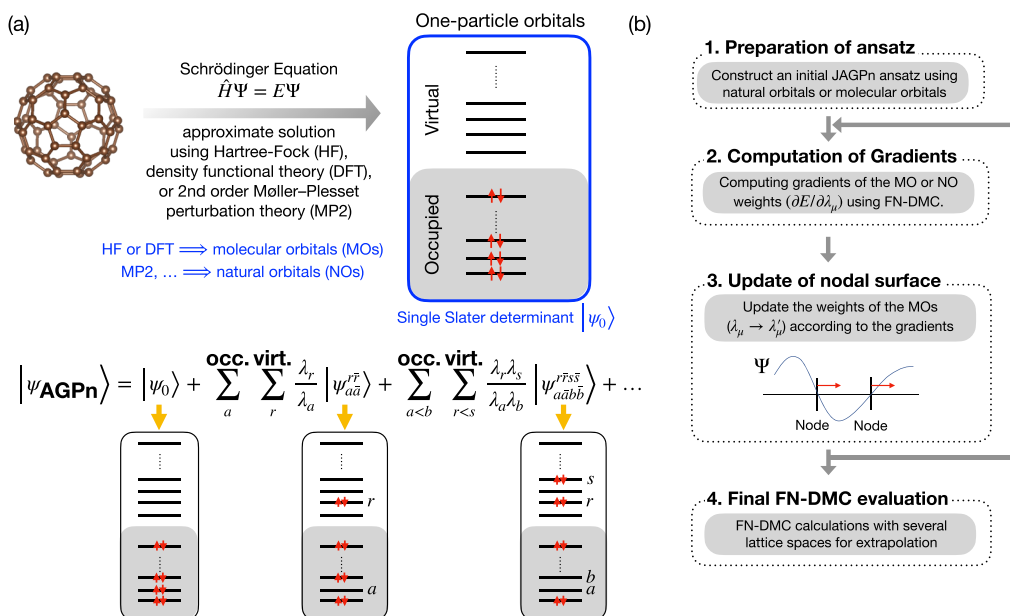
(a)

Schrödinger Equation
$\hat{H}\Psi = E\Psi$

approximate solution using Hartree-Fock (HF), density functional theory (DFT), or 2nd order Møller–Plesset perturbation theory (MP2)

HF or DFT $\Longrightarrow$ molecular orbitals (MOs)
MP2, ... $\Longrightarrow$ natural orbitals (NOs)

One-particle orbitals

Virtual

Occupied

Single Slater determinant $|\psi_0\rangle$

$|\psi_{\mathbf{AGPn}}\rangle = |\psi_0\rangle + \sum_{a}^{\mathbf{occ.}} \sum_{r}^{\mathbf{virt.}} \frac{\lambda_r}{\lambda_a} |\psi_{a\bar{a}}^{r\bar{r}}\rangle + \sum_{a<b}^{\mathbf{occ.}} \sum_{r<s}^{\mathbf{virt.}} \frac{\lambda_r \lambda_s}{\lambda_a \lambda_b} |\psi_{a\bar{a}b\bar{b}}^{r\bar{r}s\bar{s}}\rangle + \dots$

$r$

$a$

$s$
$r$

$b$
$a$

(b)

1. Preparation of ansatz
Construct an initial JAGPn ansatz using natural orbitals or molecular orbitals

2. Computation of Gradients
Computing gradients of the MO or NO weights $(\partial E/\partial\lambda_\mu)$ using FN-DMC.

3. Update of nodal surface
Update the weights of the MOs $(\lambda_\mu \rightarrow \lambda'_\mu)$ according to the gradients

$\Psi$

Node Node

4. Final FN-DMC evaluation
FN-DMC calculations with several lattice spaces for extrapolation